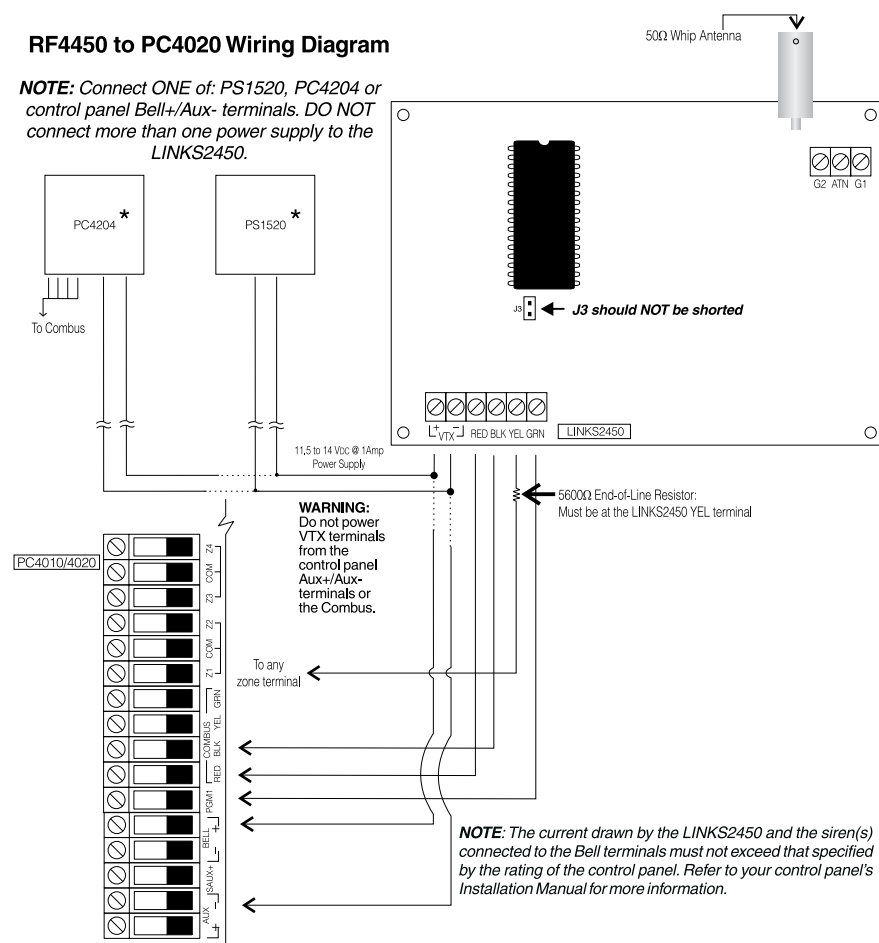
RF4450 to PC4020 Wiring Diagram

50Ω Whip Antenna

NOTE: Connect ONE of: PS1520, PC4204 or control panel Bell+/Aux- terminals. DO NOT connect more than one power supply to the LINKS2450.

PC4204 *

PS1520 *

To Combus

G2 ATN G1

J3

J3 should NOT be shorted

+ VTX − RED BLK YEL GRN

LINKS2450

11.5 to 14 VDC @ 1Amp Power Supply

5600Ω End-of-Line Resistor: Must be at the LINKS2450 YEL terminal

WARNING: Do not power VTX terminals from the control panel Aux+/Aux- terminals or the Combus.

PC4010/4020

Z4 COM Z3 Z2 COM Z1 GRN YEL BLK RED COMBUS PGM1 + BELL − SAUX+ AUX − +

To any zone terminal

NOTE: The current drawn by the LINKS2450 and the siren(s) connected to the Bell terminals must not exceed that specified by the rating of the control panel. Refer to your control panel's Installation Manual for more information.